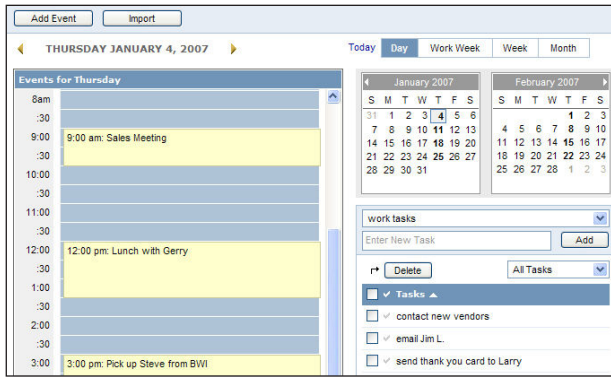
Add Event Import

THURSDAY JANUARY 4, 2007

Today Day Work Week Week Month

Events for Thursday

8am
:30
9:00 9:00 am: Sales Meeting
:30
10:00
:30
11:00
:30
12:00 12:00 pm: Lunch with Gerry
:30
1:00
:30
2:00
:30
3:00 3:00 pm: Pick up Steve from BWI

January 2007

| S | M | T | W | T | F | S |
|---|---|---|---|---|---|---|
| 31 | 1 | 2 | 3 | 4 | 5 | 6 |
| 7 | 8 | 9 | 10 | 11 | 12 | 13 |
| 14 | 15 | 16 | 17 | 18 | 19 | 20 |
| 21 | 22 | 23 | 24 | 25 | 26 | 27 |
| 28 | 29 | 30 | 31 | | | |

February 2007

| S | M | T | W | T | F | S |
|---|---|---|---|---|---|---|
| | | | | 1 | 2 | 3 |
| 4 | 5 | 6 | 7 | 8 | 9 | 10 |
| 11 | 12 | 13 | 14 | 15 | 16 | 17 |
| 18 | 19 | 20 | 21 | 22 | 23 | 24 |
| 25 | 26 | 27 | 28 | 1 | 2 | 3 |

work tasks

Enter New Task Add

Delete All Tasks

Tasks

contact new vendors

email Jim L.

send thank you card to Larry